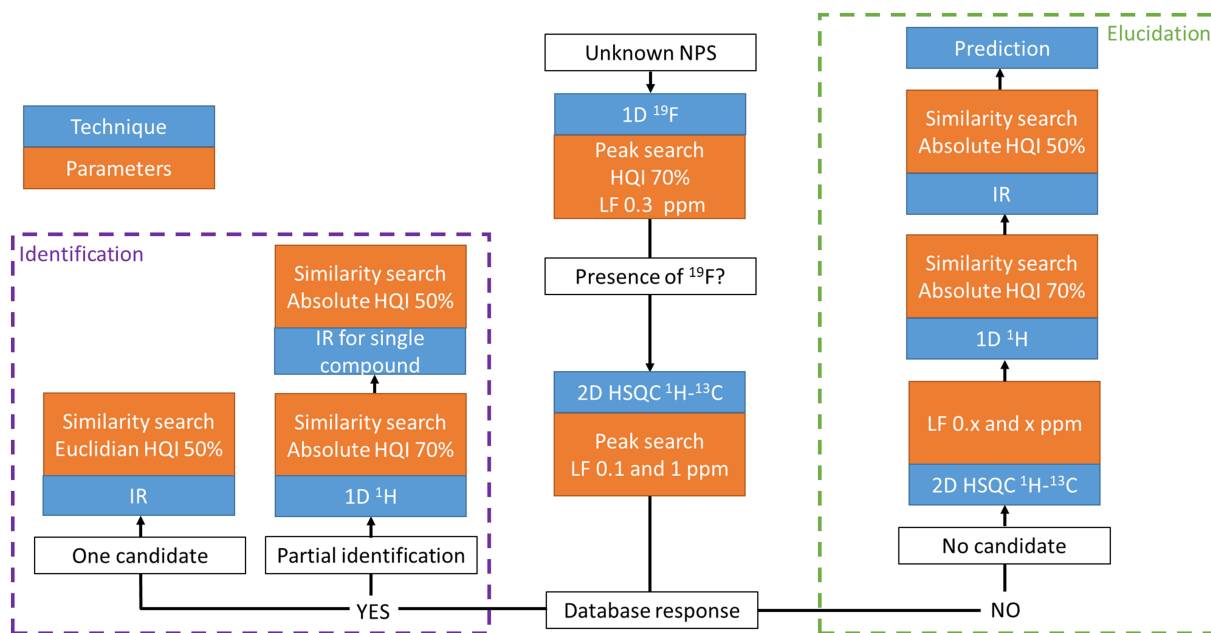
Technique
Parameters

Unknown NPS
1D $^{19}$F
Peak search
HQI 70%
LF 0.3 ppm
Presence of $^{19}$F?
2D HSQC $^{1}$H-$^{13}$C
Peak search
LF 0.1 and 1 ppm
Database response

Identification
Similarity search
Absolute HQI 50%
IR for single compound
Similarity search
Euclidian HQI 50%
IR
Similarity search
Absolute HQI 70%
1D $^{1}$H
One candidate
Partial identification
YES

Elucidation
Prediction
Similarity search
Absolute HQI 50%
IR
Similarity search
Absolute HQI 70%
1D $^{1}$H
LF 0.x and x ppm
2D HSQC $^{1}$H-$^{13}$C
No candidate
NO